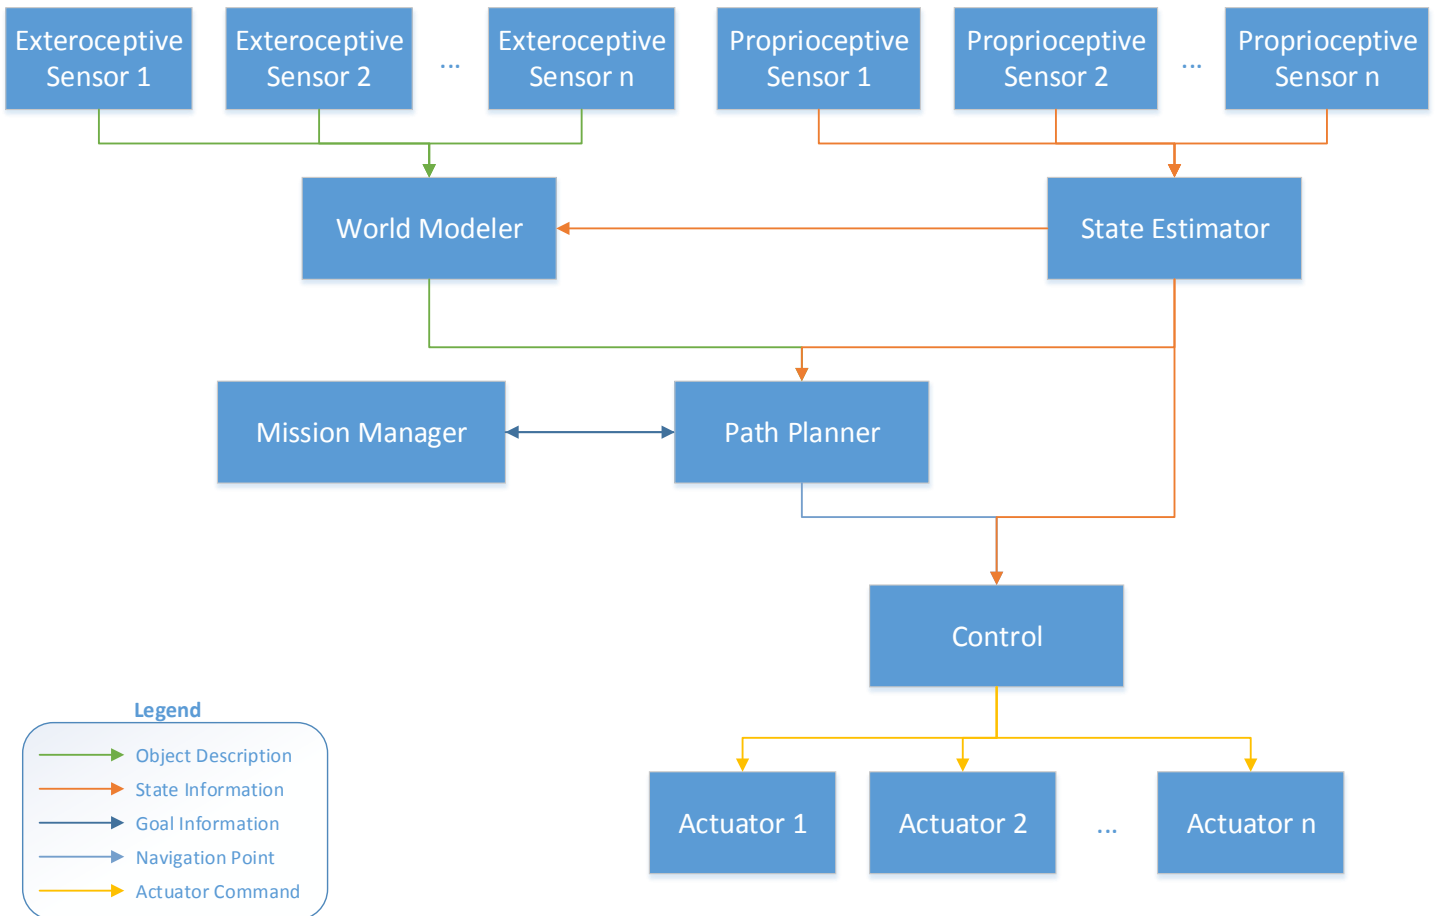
Exteroceptive Sensor 1

Exteroceptive Sensor 2

...

Exteroceptive Sensor n

Proprioceptive Sensor 1

Proprioceptive Sensor 2

...

Proprioceptive Sensor n

World Modeler

State Estimator

Mission Manager

Path Planner

Control

Actuator 1

Actuator 2

...

Actuator n

Legend

Object Description
State Information
Goal Information
Navigation Point
Actuator Command